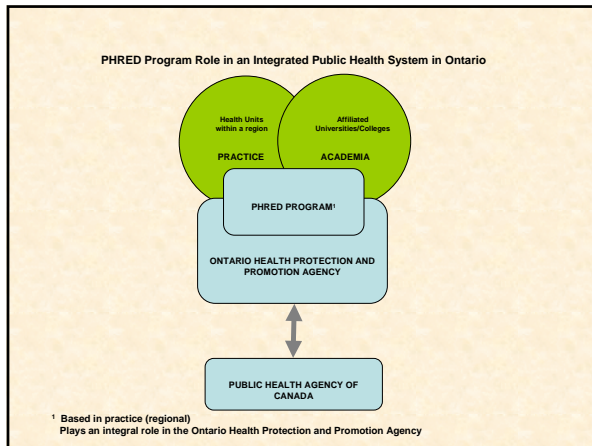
PHRED Program Role in an Integrated Public Health System in Ontario

Health Units within a region

PRACTICE

Affiliated Universities/Colleges

ACADEMIA

PHRED PROGRAM$^1$

ONTARIO HEALTH PROTECTION AND PROMOTION AGENCY

PUBLIC HEALTH AGENCY OF CANADA

$^1$ Based in practice (regional)
Plays an integral role in the Ontario Health Protection and Promotion Agency